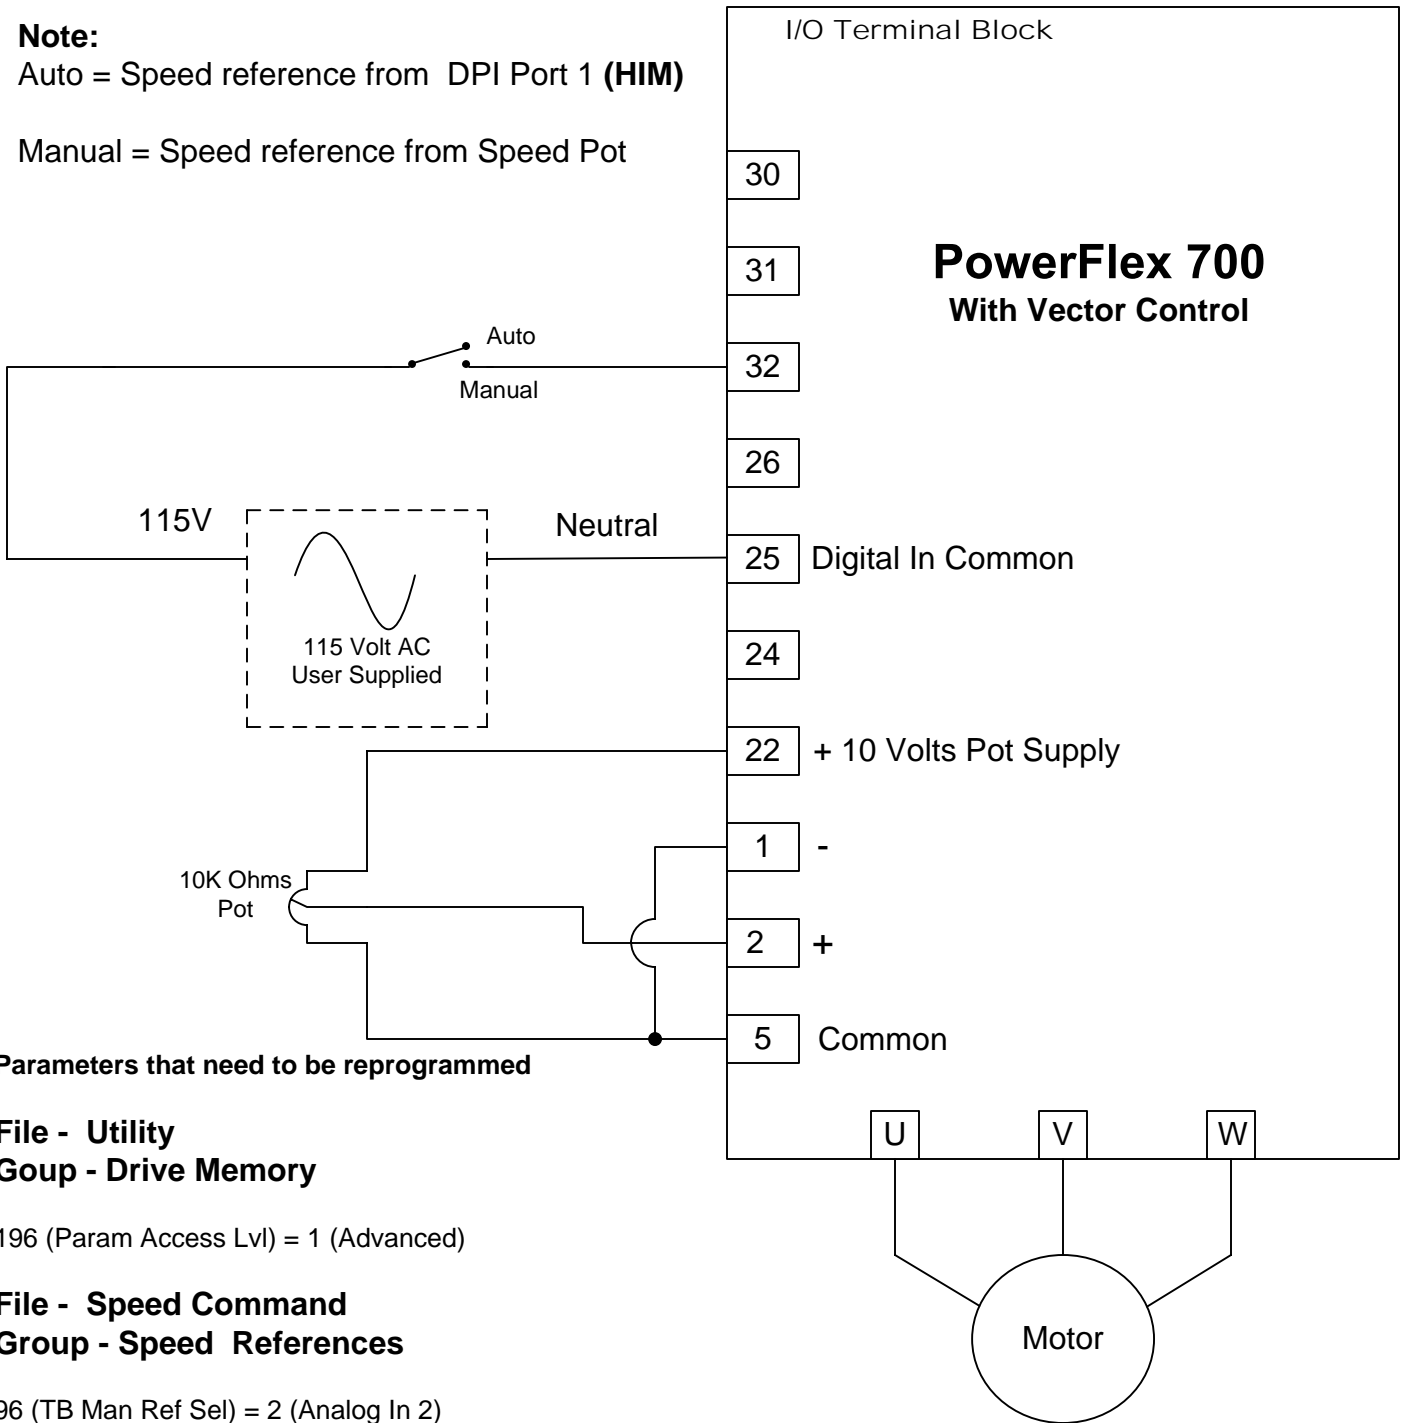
Note:
Auto = Speed reference from DPI Port 1 (HIM)

Manual = Speed reference from Speed Pot

I/O Terminal Block

PowerFlex 700
With Vector Control

30

31

Auto
Manual

32

26

115V

Neutral

25 Digital In Common

115 Volt AC
User Supplied

24

22 + 10 Volts Pot Supply

10K Ohms
Pot

1 -

2 +

5 Common

U V W

Motor

Parameters that need to be reprogrammed

File - Utility
Goup - Drive Memory

196 (Param Access Lvl) = 1 (Advanced)

File - Speed Command
Group - Speed References

96 (TB Man Ref Sel) = 2 (Analog In 2)